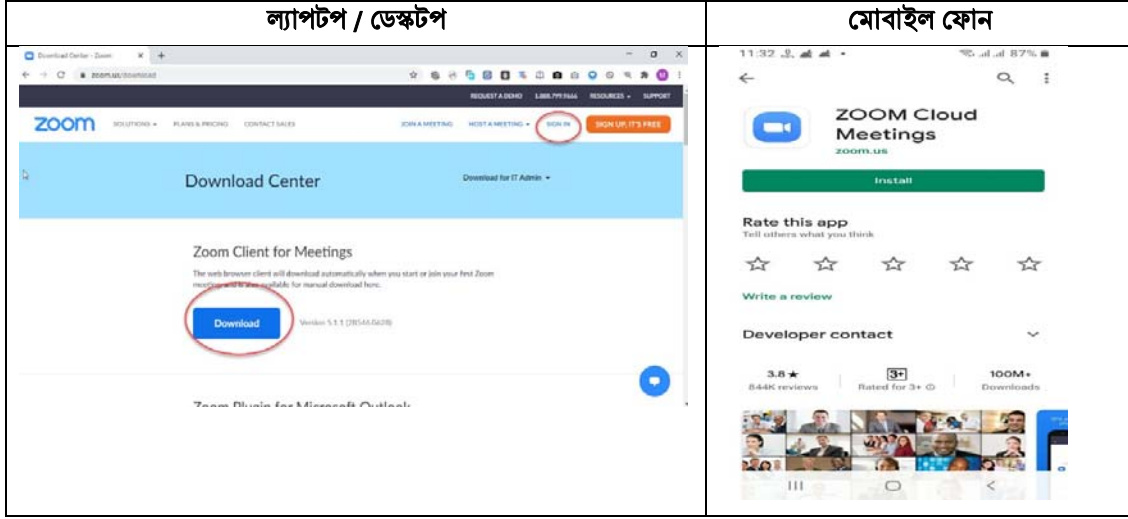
| ল্যাপটপ / ডেস্কটপ | মোবাইল ফোন |
|---|---|
| Download Center - Zoom × + <br> zoom.us/download <br> REQUEST A DEMO 1.888.799.9666 RESOURCES SUPPORT <br> zoom SOLUTIONS PLANS & PRICING CONTACT SALES JOIN A MEETING HOST A MEETING SIGN IN SIGN UP, IT'S FREE <br> Download Center Download for IT Admin <br> Zoom Client for Meetings <br> The web browser client will download automatically when you start or join your first Zoom meeting, and is also available for manual download here. <br> Download Version 5.1.1 (28546.0628) <br> Zoom Plugin for Microsoft Outlook | 11:32 87% <br> ZOOM Cloud Meetings <br> zoom.us <br> Install <br> Rate this app <br> Tell others what you think <br> Write a review <br> Developer contact <br> 3.8 ★ 844K reviews <br> 3+ Rated for 3+ <br> 100M+ Downloads |